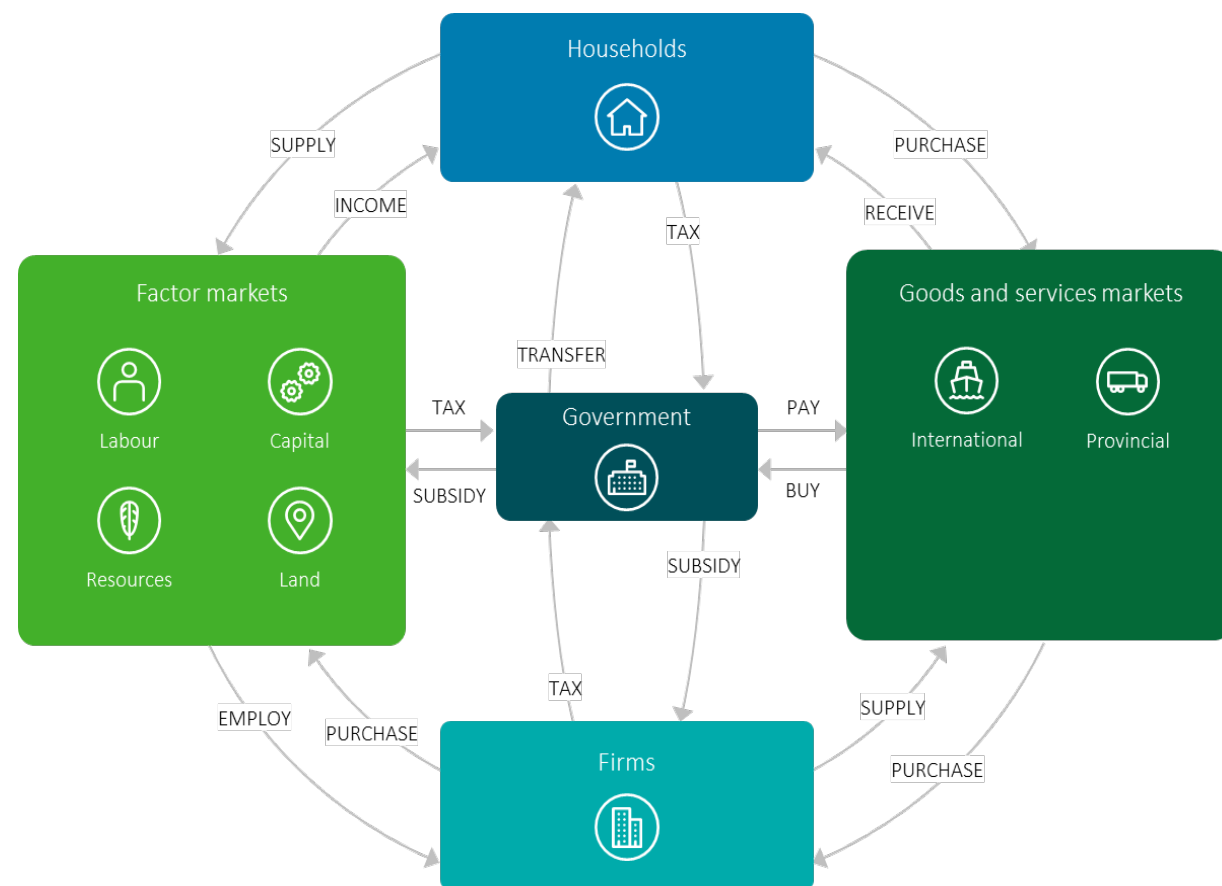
Households

SUPPLY

INCOME

PURCHASE

RECEIVE

TAX

Factor markets

Labour

Capital

Resources

Land

TRANSFER

Goods and services markets

International

Provincial

TAX

Government

PAY

SUBSIDY

BUY

SUBSIDY

TAX

EMPLOY

PURCHASE

SUPPLY

PURCHASE

Firms